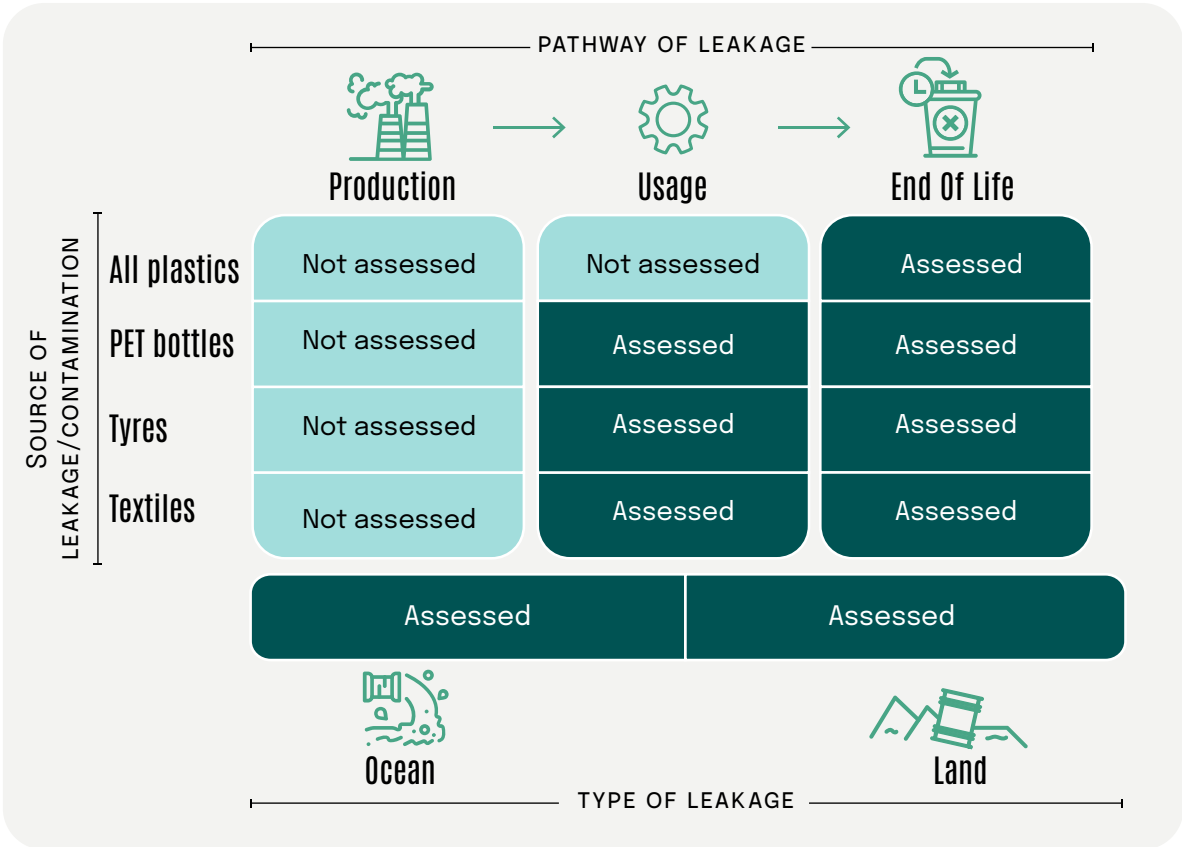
PATHWAY OF LEAKAGE

SOURCE OF LEAKAGE/CONTAMINATION

| | Production | Usage | End Of Life |
|---|---|---|---|
| All plastics | Not assessed | Not assessed | Assessed |
| PET bottles | Not assessed | Assessed | Assessed |
| Tyres | Not assessed | Assessed | Assessed |
| Textiles | Not assessed | Assessed | Assessed |

| Assessed | Assessed |
|---|---|
| Ocean | Land |

TYPE OF LEAKAGE